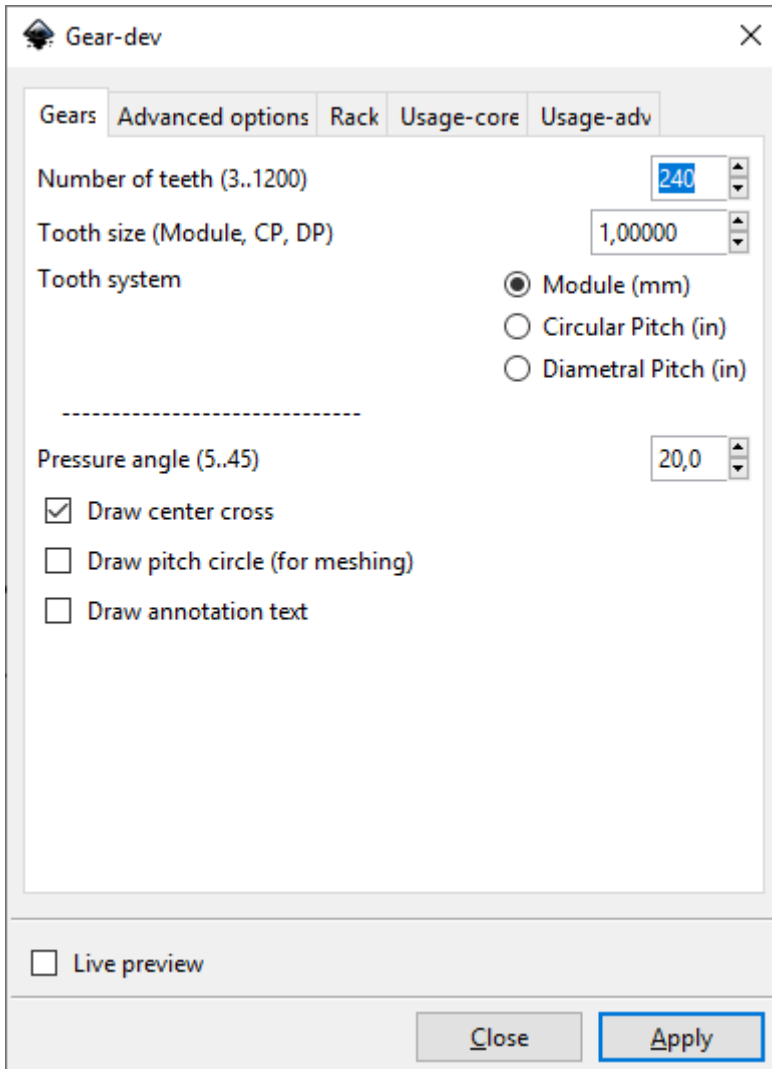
Gear-dev

Gears | Advanced options | Rack | Usage-core | Usage-adv

Number of teeth (3..1200) 240

Tooth size (Module, CP, DP) 1,00000

Tooth system

Module (mm)

Circular Pitch (in)

Diametral Pitch (in)

------------------------------

Pressure angle (5..45) 20,0

Draw center cross

Draw pitch circle (for meshing)

Draw annotation text

Live preview

Close

Apply